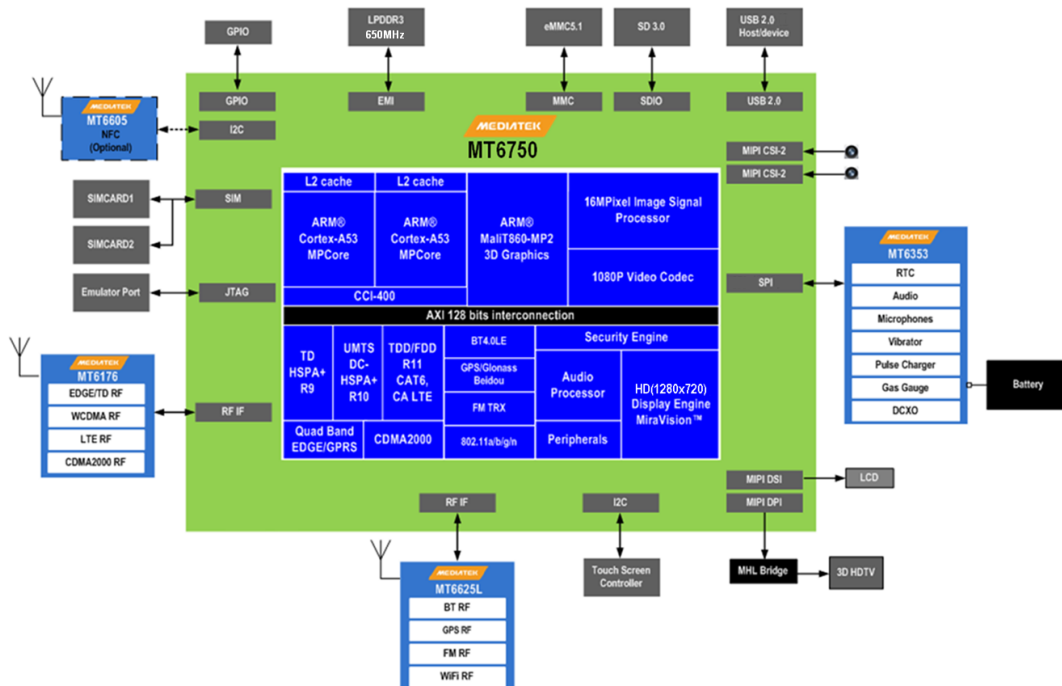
GPIO

LPDDR3
650MHz

eMMC5.1

SD 3.0

USB 2.0
Host/device

GPIO

EMI

MMC

SDIO

USB 2.0

MEDIATEK
MT6605
NFC
(Optional)

I2C

MEDIATEK
MT6750

MIPI CSI-2

MIPI CSI-2

SIMCARD1

SIMCARD2

SIM

Emulator Port

JTAG

L2 cache

L2 cache

ARM®
Cortex-A53
MPCore

ARM®
Cortex-A53
MPCore

ARM®
MaliT860-MP2
3D Graphics

16MPixel Image Signal Processor

1080P Video Codec

CCI-400

AXI 128 bits interconnection

MEDIATEK
MT6353

RTC

Audio

Microphones

Vibrator

Pulse Charger

Gas Gauge

DCXO

SPI

Battery

MEDIATEK
MT6176

EDGE/TD RF

WCDMA RF

LTE RF

CDMA2000 RF

RF IF

TD
HSPA+
R9

UMTS
DC-
HSPA+
R10

TDD/FDD
R11
CAT6,
CA LTE

BT4.0LE

GPS/Glonass
Beidou

FM TRX

802.11a/b/g/n

Security Engine

Audio
Processor

HD(1280x720)
Display Engine
MiraVision™

Peripherals

Quad Band
EDGE/GPRS

CDMA2000

MIPI DSI

LCD

MIPI DPI

RF IF

I2C

Touch Screen
Controller

MHL Bridge

3D HDTV

MEDIATEK
MT6625L

BT RF

GPS RF

FM RF

WiFi RF